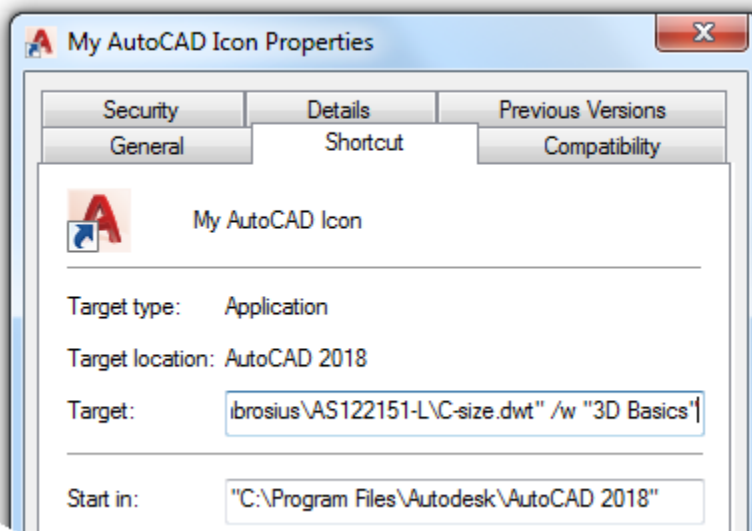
My AutoCAD Icon Properties

X

Security | Details | Previous Versions
General | Shortcut | Compatibility

My AutoCAD Icon

Target type: Application

Target location: AutoCAD 2018

Target: ıbrosius\AS122151-L\C-size.dwt" /w "3D Basics"

Start in: "C:\Program Files\Autodesk\AutoCAD 2018"